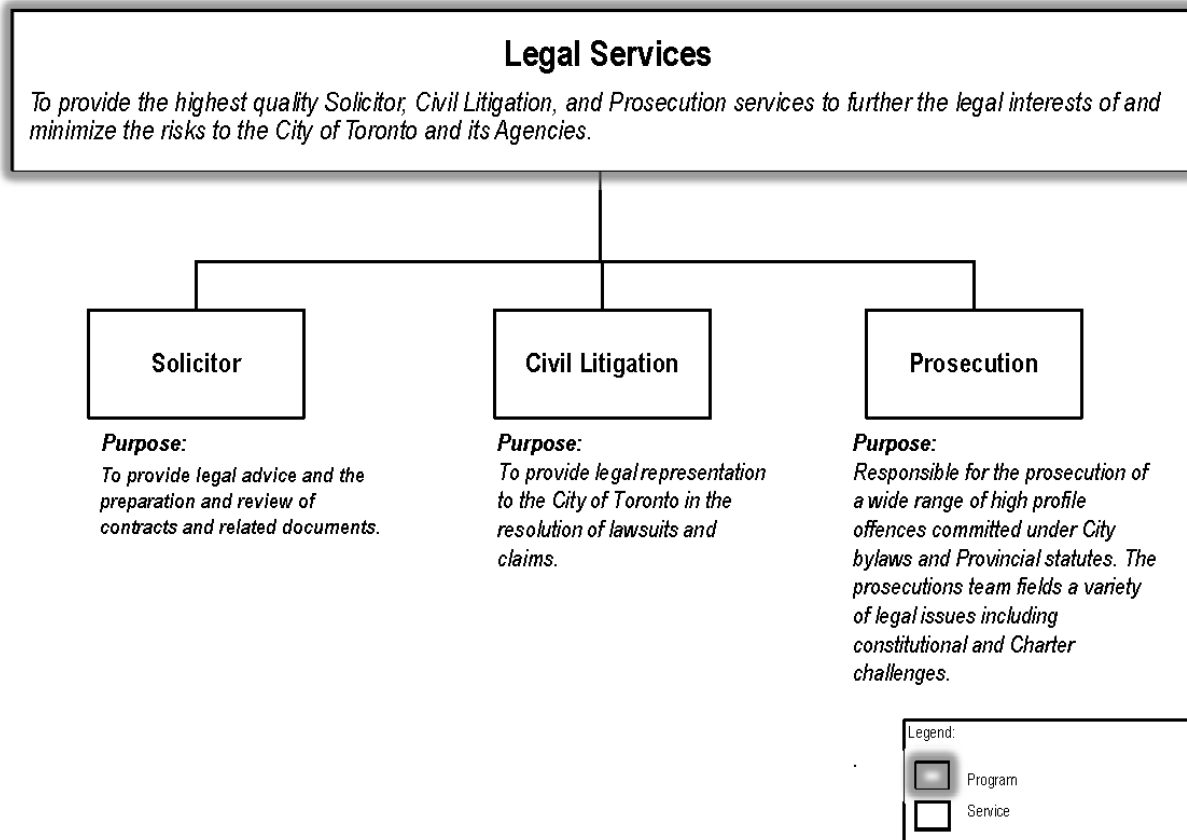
Legal Services

To provide the highest quality Solicitor, Civil Litigation, and Prosecution services to further the legal interests of and minimize the risks to the City of Toronto and its Agencies.

Solicitor

Purpose:
To provide legal advice and the preparation and review of contracts and related documents.

Civil Litigation

Purpose:
To provide legal representation to the City of Toronto in the resolution of lawsuits and claims.

Prosecution

Purpose:
Responsible for the prosecution of a wide range of high profile offences committed under City bylaws and Provincial statutes. The prosecutions team fields a variety of legal issues including constitutional and Charter challenges.

Legend:
Program
Service